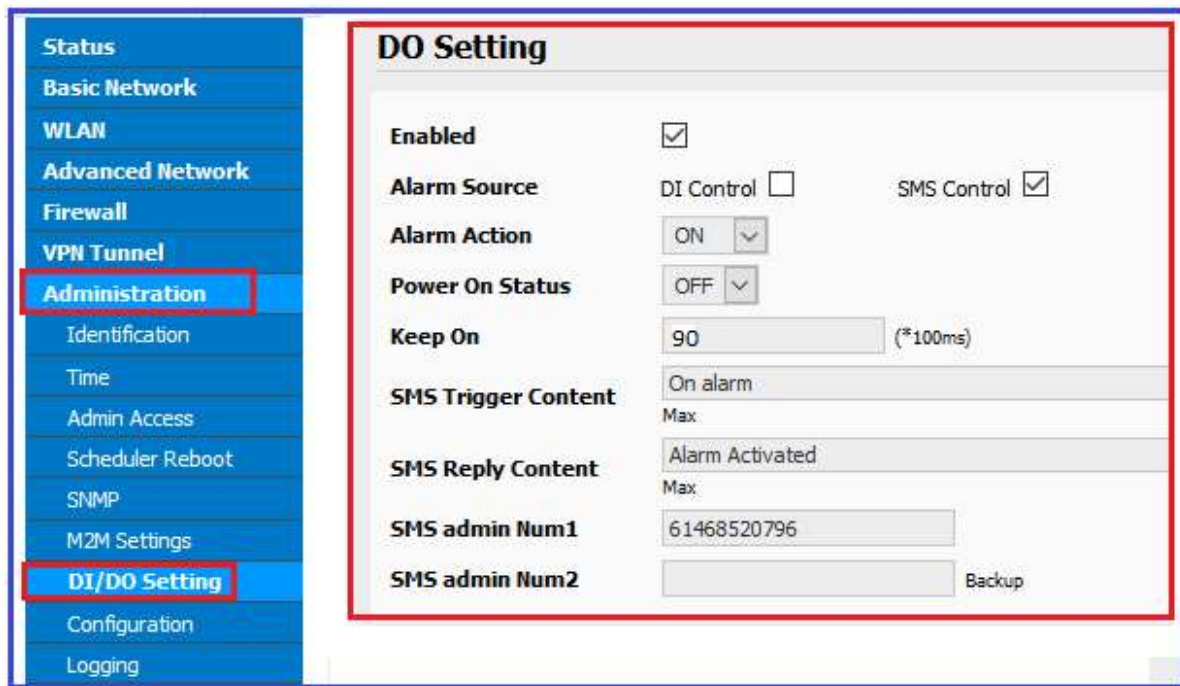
Status
Basic Network
WLAN
Advanced Network
Firewall
VPN Tunnel
Administration
Identification
Time
Admin Access
Scheduler Reboot
SNMP
M2M Settings
DI/DO Setting
Configuration
Logging

DO Setting

Enabled ☑
Alarm Source DI Control ☐ SMS Control ☑
Alarm Action ON
Power On Status OFF
Keep On 90 (*100ms)
SMS Trigger Content On alarm
Max
SMS Reply Content Alarm Activated
Max
SMS admin Num1 61468520796
SMS admin Num2 Backup